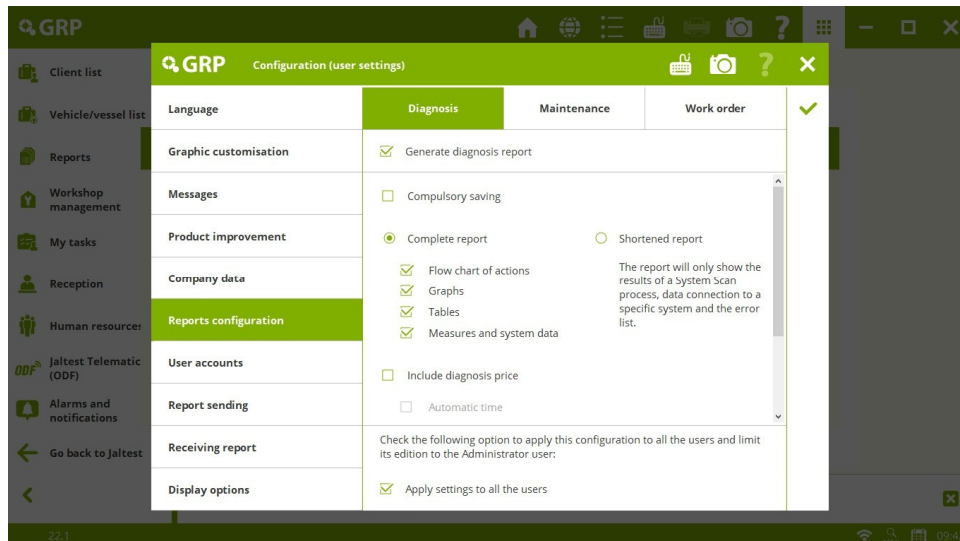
GRP

Client list
Vehicle/vessel list
Reports
Workshop management
My tasks
Reception
Human resources
Jaltest Telematic (ODF)
Alarms and notifications
Go back to Jaltest

GRP Configuration (user settings)

Language
Graphic customisation
Messages
Product improvement
Company data
Reports configuration
User accounts
Report sending
Receiving report
Display options

| Diagnosis | Maintenance | Work order |
|---|---|---|

☑ Generate diagnosis report

☐ Compulsory saving

◉ Complete report
☑ Flow chart of actions
☑ Graphs
☑ Tables
☑ Measures and system data

○ Shortened report
The report will only show the results of a System Scan process, data connection to a specific system and the error list.

☐ Include diagnosis price

☐ Automatic time

Check the following option to apply this configuration to all the users and limit its edition to the Administrator user:

☑ Apply settings to all the users

22.1